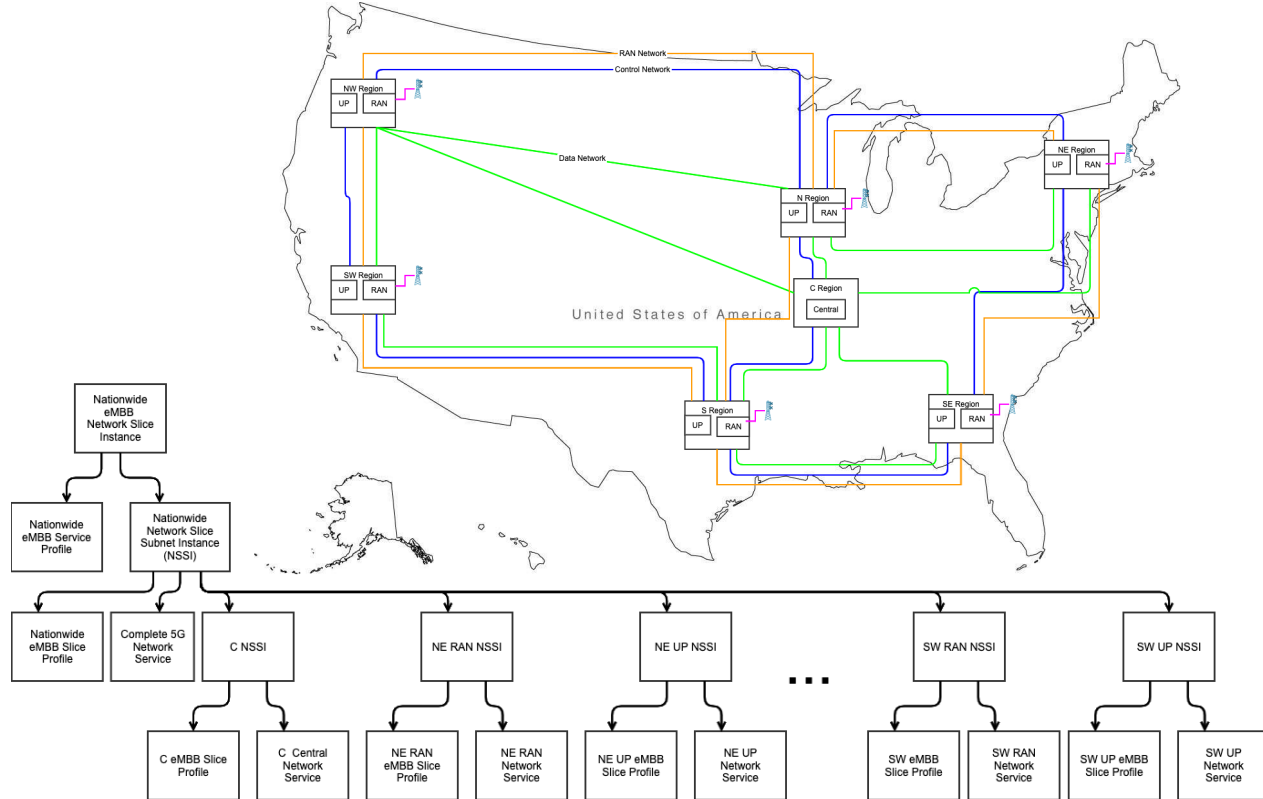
RAN Network
Control Network
NW Region
UP
RAN
Data Network
NE Region
UP
RAN
N Region
UP
RAN
SW Region
UP
RAN
C Region
Central
United States of America
S Region
UP
RAN
SE Region
UP
RAN

Nationwide eMBB Network Slice Instance

Nationwide eMBB Service Profile

Nationwide Network Slice Subnet Instance (NSSI)

Nationwide eMBB Slice Profile

Complete 5G Network Service

C NSSI

NE RAN NSSI

NE UP NSSI

...

SW RAN NSSI

SW UP NSSI

C eMBB Slice Profile

C Central Network Service

NE RAN eMBB Slice Profile

NE RAN Network Service

NE UP eMBB Slice Profile

NE UP Network Service

SW eMBB Slice Profile

SW RAN Network Service

SW UP eMBB Slice Profile

SW UP Network Service